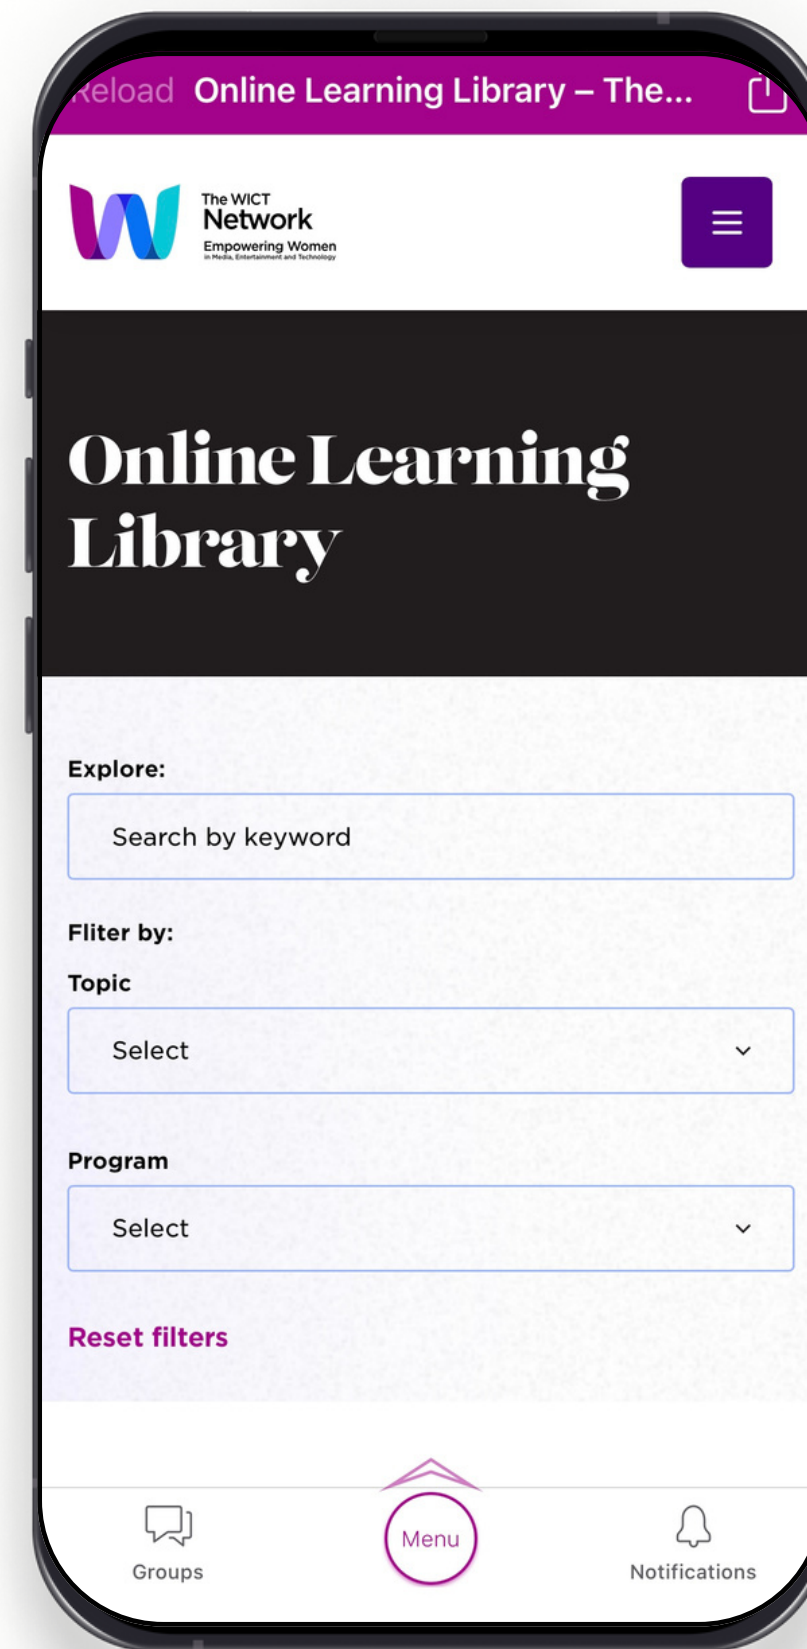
Reload Online Learning Library – The...

The WICT Network
Empowering Women
in Media, Entertainment and Technology

Online Learning Library

Explore:

Search by keyword

Fliter by:

Topic

Select

Program

Select

Reset filters

Groups

Menu

Notifications